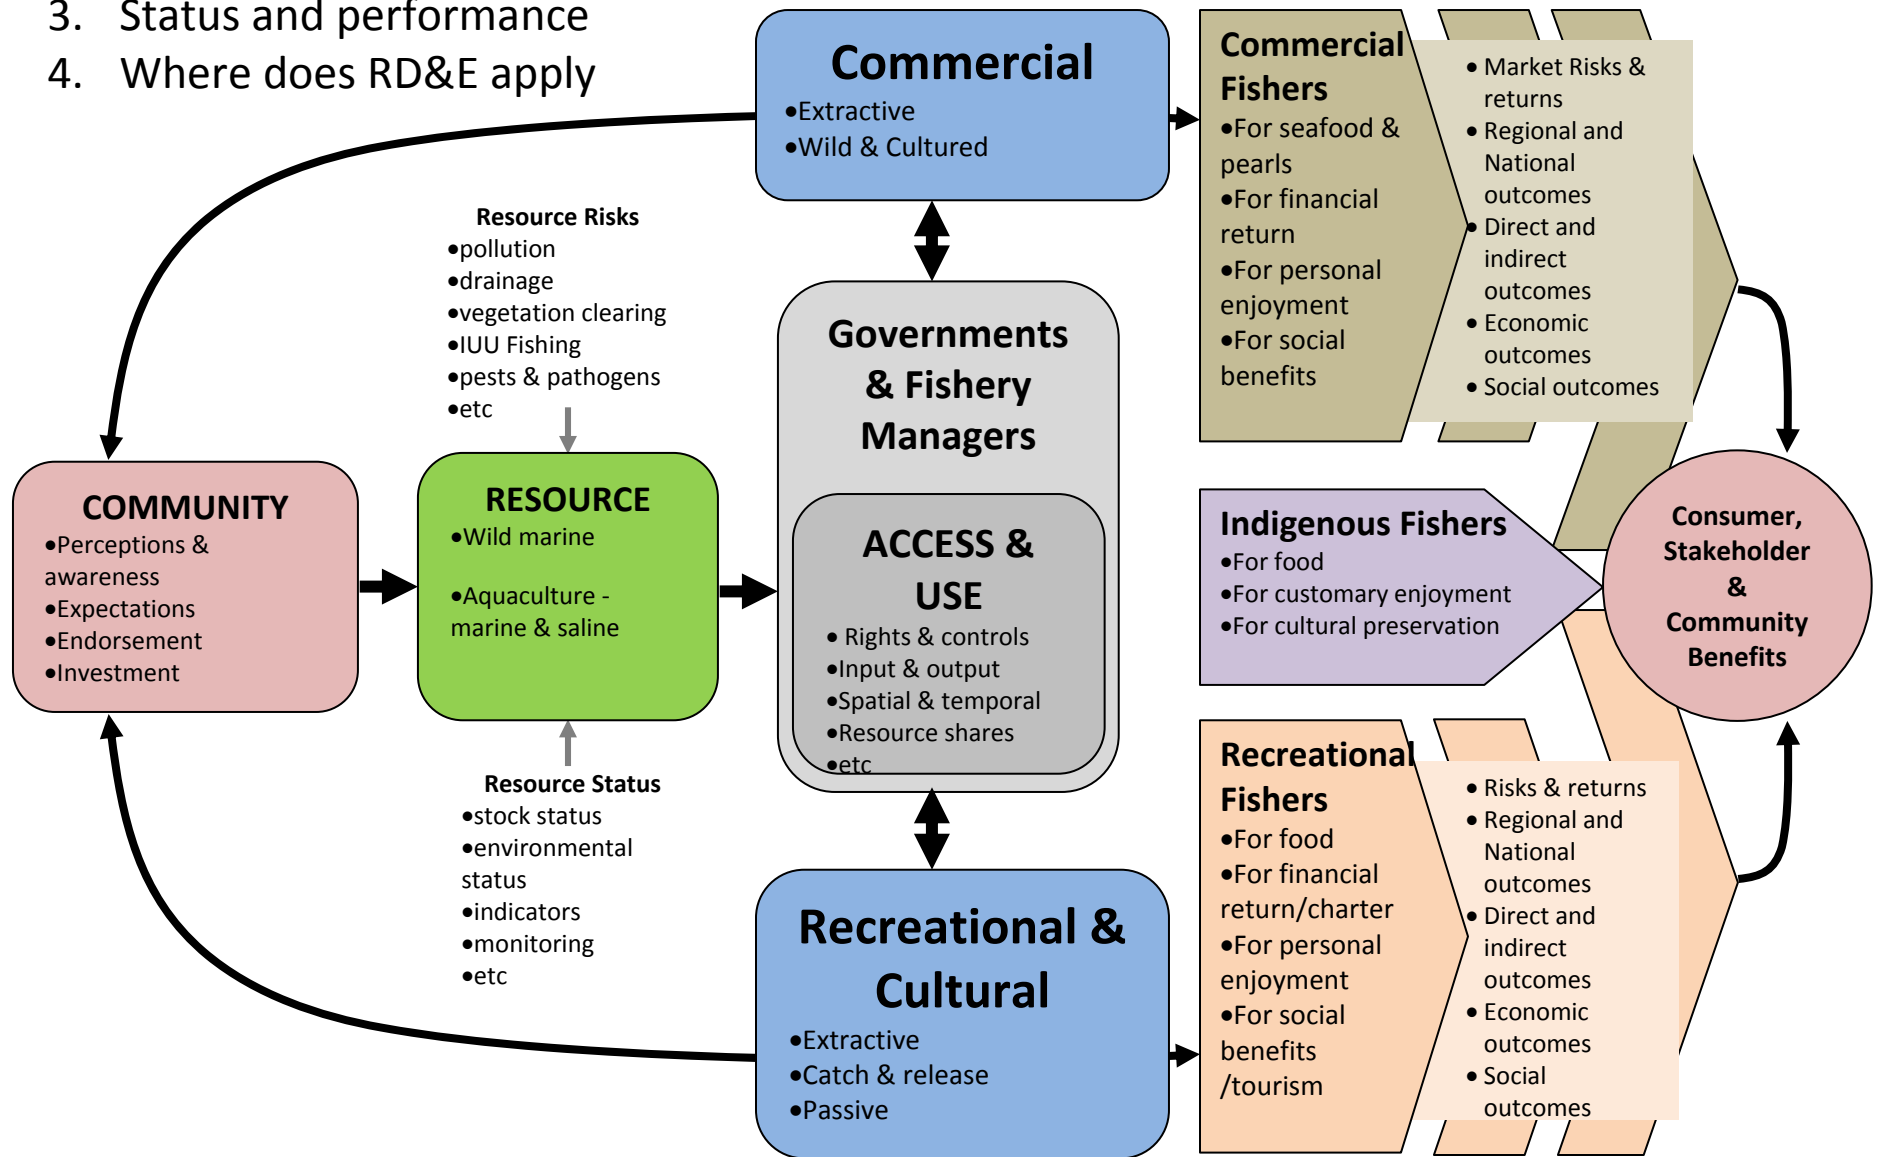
3. Status and performance
4. Where does RD&E apply

Commercial
•Extractive
•Wild & Cultured

Commercial Fishers
•For seafood & pearls
•For financial return
•For personal enjoyment
•For social benefits

• Market Risks & returns
• Regional and National outcomes
• Direct and indirect outcomes
• Economic outcomes
• Social outcomes

Resource Risks
•pollution
•drainage
•vegetation clearing
•IUU Fishing
•pests & pathogens
•etc

Governments & Fishery Managers

ACCESS & USE
• Rights & controls
•Input & output
•Spatial & temporal
•Resource shares
•etc

COMMUNITY
•Perceptions & awareness
•Expectations
•Endorsement
•Investment

RESOURCE
•Wild marine

•Aquaculture - marine & saline

Indigenous Fishers
•For food
•For customary enjoyment
•For cultural preservation

Consumer, Stakeholder & Community Benefits

Resource Status
•stock status
•environmental status
•indicators
•monitoring
•etc

Recreational & Cultural
•Extractive
•Catch & release
•Passive

Recreational Fishers
•For food
•For financial return/charter
•For personal enjoyment
•For social benefits /tourism

• Risks & returns
• Regional and National outcomes
• Direct and indirect outcomes
• Economic outcomes
• Social outcomes